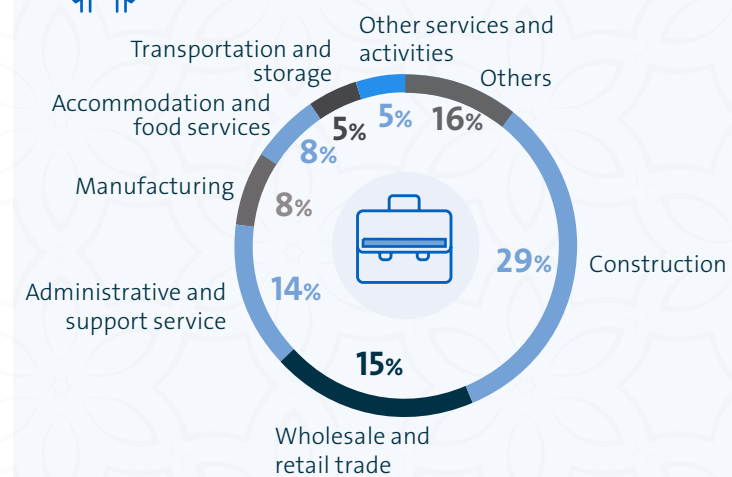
Transportation and storage

Other services and activities

Others

Accommodation and food services

5%

5%

16%

8%

Manufacturing

8%

29%

Construction

Administrative and support service

14%

15%

Wholesale and retail trade